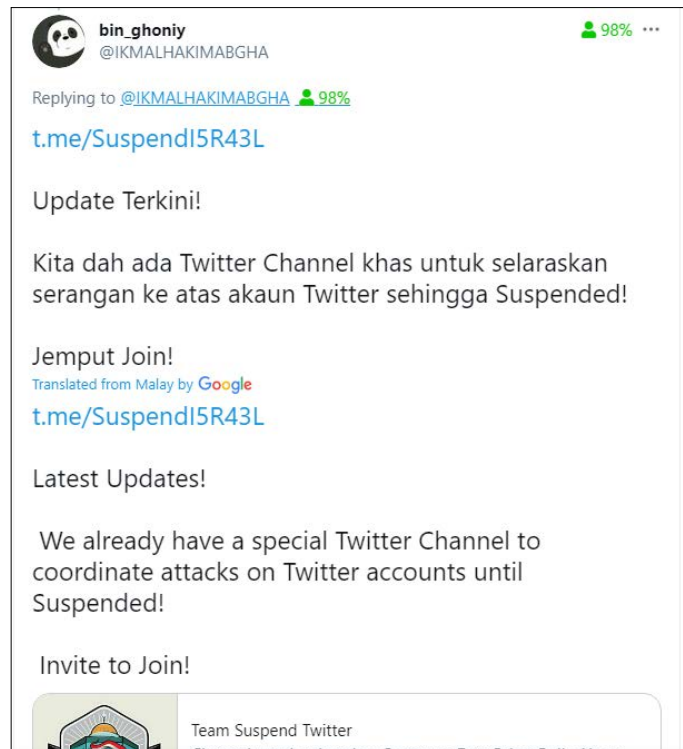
bin_ghoniy
@IKMALHAKIMABGHA
98% ···

Replying to @IKMALHAKIMABGHA 98%

t.me/SuspendI5R43L

Update Terkini!

Kita dah ada Twitter Channel khas untuk selaraskan serangan ke atas akaun Twitter sehingga Suspended!

Jemput Join!

Translated from Malay by Google

t.me/SuspendI5R43L

Latest Updates!

We already have a special Twitter Channel to coordinate attacks on Twitter accounts until Suspended!

Invite to Join!

Team Suspend Twitter
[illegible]